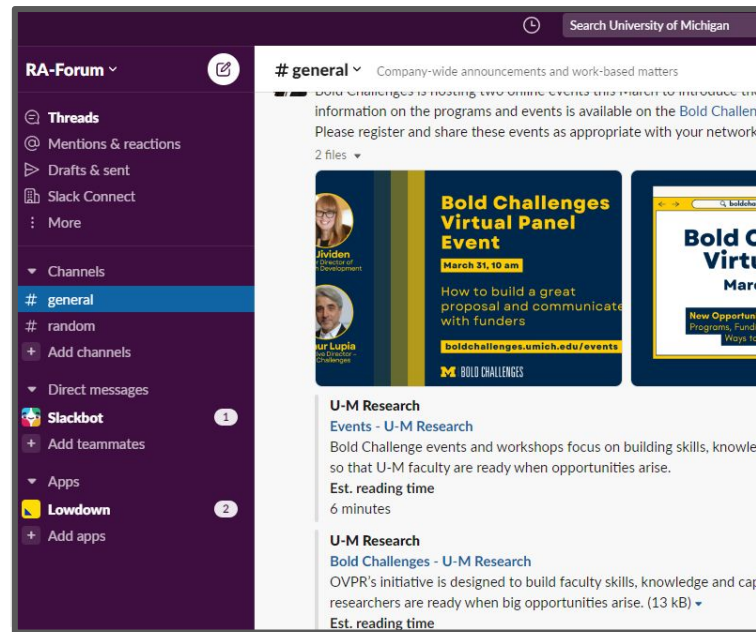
Search University of Michigan

RA-Forum

Threads
Mentions & reactions
Drafts & sent
Slack Connect
More

Channels
# general
# random
+ Add channels

Direct messages
Slackbot 1
+ Add teammates

Apps
Lowdown 2
+ Add apps

# general
Company-wide announcements and work-based matters

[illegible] information on the programs and events is available on the Bold Challen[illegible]
Please register and share these events as appropriate with your network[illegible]

2 files

Jividen
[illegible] Director of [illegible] Development
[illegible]ur Lupia
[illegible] Director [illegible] Challenges

Bold Challenges Virtual Panel Event
March 31, 10 am
How to build a great proposal and communicate with funders
boldchallenges.umich.edu/events
BOLD CHALLENGES

boldcha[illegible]
Bold C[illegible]
Virtu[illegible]
Marc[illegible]
New Opportun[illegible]
Programs, Fundi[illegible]
Ways to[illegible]

U-M Research
Events - U-M Research
Bold Challenge events and workshops focus on building skills, knowle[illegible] so that U-M faculty are ready when opportunities arise.
Est. reading time
6 minutes

U-M Research
Bold Challenges - U-M Research
OVPR's initiative is designed to build faculty skills, knowledge and cap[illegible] researchers are ready when big opportunities arise. (13 kB)
Est. reading time